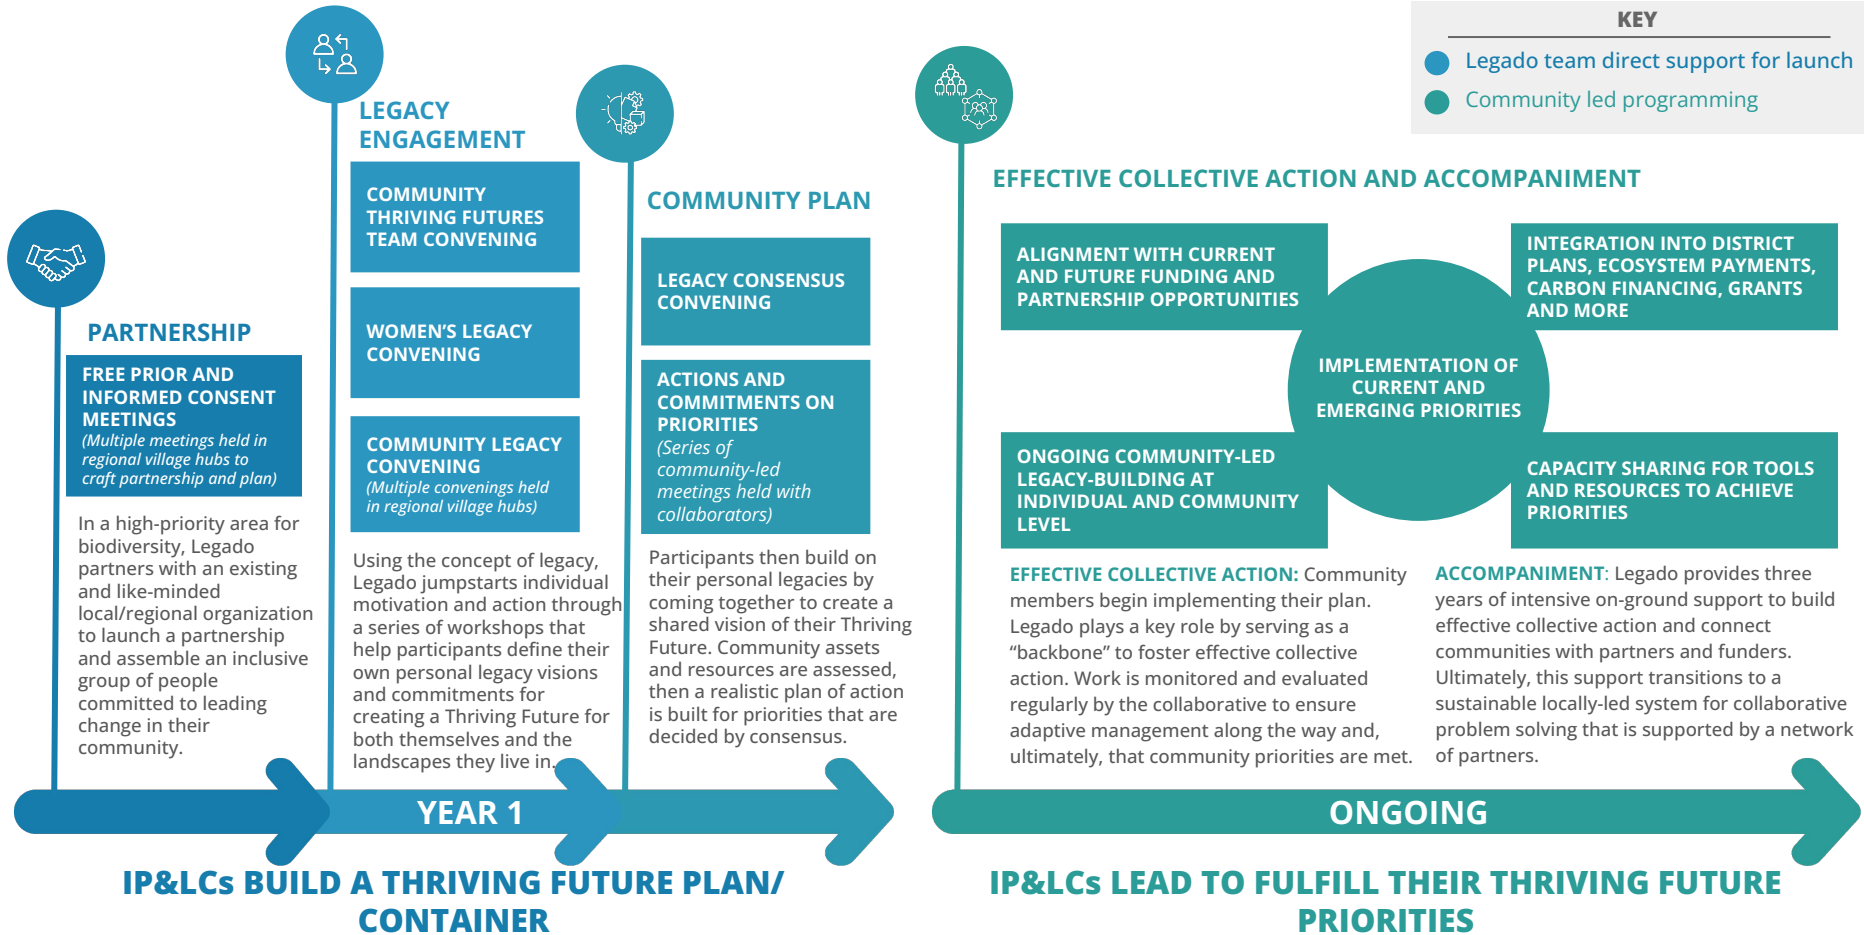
KEY

Legado team direct support for launch

Community led programming

PARTNERSHIP

FREE PRIOR AND INFORMED CONSENT MEETINGS
(Multiple meetings held in regional village hubs to craft partnership and plan)

In a high-priority area for biodiversity, Legado partners with an existing and like-minded local/regional organization to launch a partnership and assemble an inclusive group of people committed to leading change in their community.

LEGACY ENGAGEMENT

COMMUNITY THRIVING FUTURES TEAM CONVENING

WOMEN'S LEGACY CONVENING

COMMUNITY LEGACY CONVENING
(Multiple convenings held in regional village hubs)

Using the concept of legacy, Legado jumpstarts individual motivation and action through a series of workshops that help participants define their own personal legacy visions and commitments for creating a Thriving Future for both themselves and the landscapes they live in.

COMMUNITY PLAN

LEGACY CONSENSUS CONVENING

ACTIONS AND COMMITMENTS ON PRIORITIES
(Series of community-led meetings held with collaborators)

Participants then build on their personal legacies by coming together to create a shared vision of their Thriving Future. Community assets and resources are assessed, then a realistic plan of action is built for priorities that are decided by consensus.

EFFECTIVE COLLECTIVE ACTION AND ACCOMPANIMENT

ALIGNMENT WITH CURRENT AND FUTURE FUNDING AND PARTNERSHIP OPPORTUNITIES

INTEGRATION INTO DISTRICT PLANS, ECOSYSTEM PAYMENTS, CARBON FINANCING, GRANTS AND MORE

IMPLEMENTATION OF CURRENT AND EMERGING PRIORITIES

ONGOING COMMUNITY-LED LEGACY-BUILDING AT INDIVIDUAL AND COMMUNITY LEVEL

CAPACITY SHARING FOR TOOLS AND RESOURCES TO ACHIEVE PRIORITIES

EFFECTIVE COLLECTIVE ACTION: Community members begin implementing their plan. Legado plays a key role by serving as a "backbone" to foster effective collective action. Work is monitored and evaluated regularly by the collaborative to ensure adaptive management along the way and, ultimately, that community priorities are met.

ACCOMPANIMENT: Legado provides three years of intensive on-ground support to build effective collective action and connect communities with partners and funders. Ultimately, this support transitions to a sustainable locally-led system for collaborative problem solving that is supported by a network of partners.

YEAR 1

ONGOING

IP&LCs BUILD A THRIVING FUTURE PLAN/ CONTAINER

IP&LCs LEAD TO FULFILL THEIR THRIVING FUTURE PRIORITIES